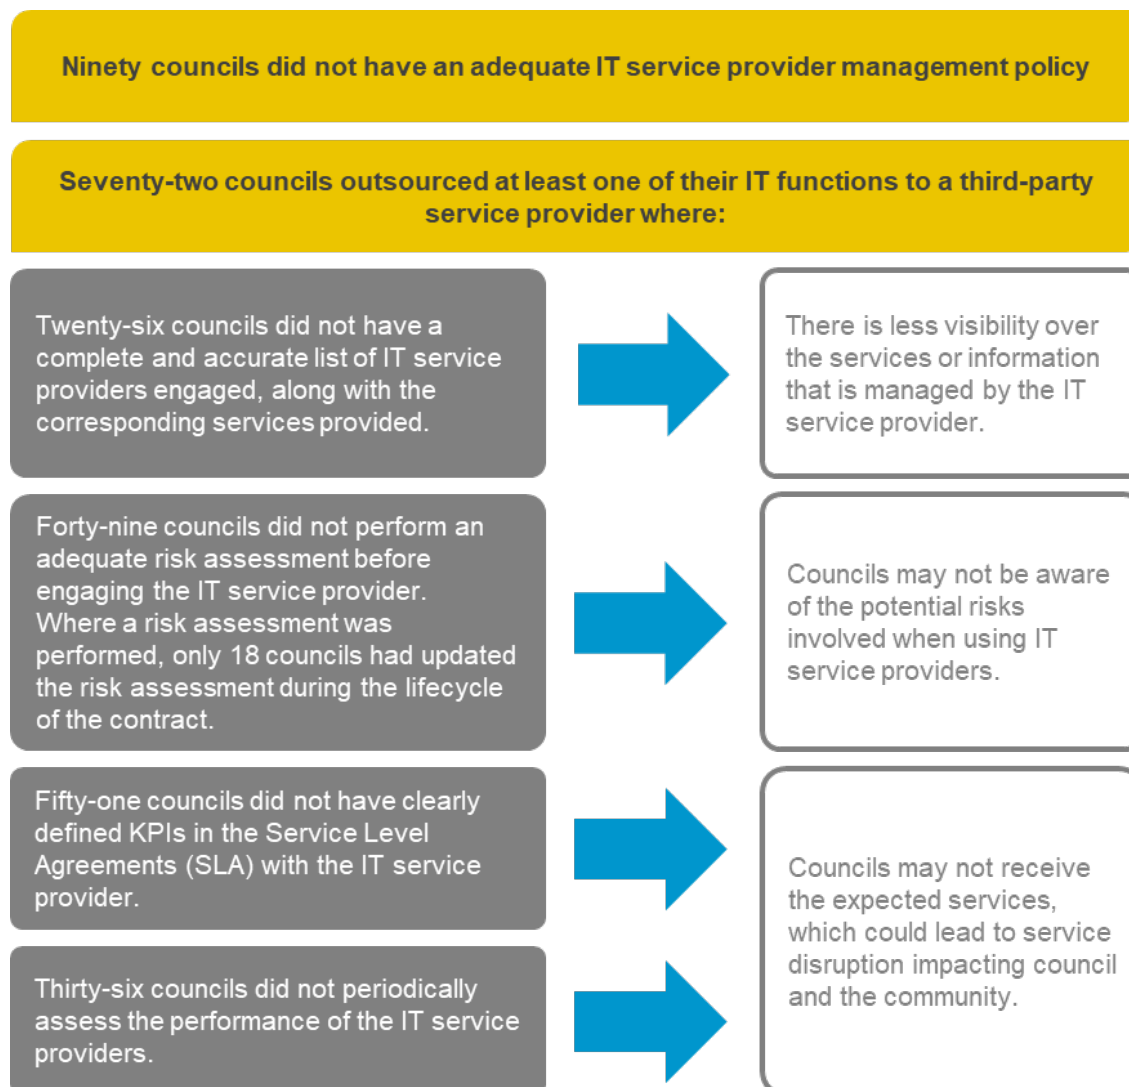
Ninety councils did not have an adequate IT service provider management policy

Seventy-two councils outsourced at least one of their IT functions to a third-party service provider where:

Twenty-six councils did not have a complete and accurate list of IT service providers engaged, along with the corresponding services provided.

There is less visibility over the services or information that is managed by the IT service provider.

Forty-nine councils did not perform an adequate risk assessment before engaging the IT service provider. Where a risk assessment was performed, only 18 councils had updated the risk assessment during the lifecycle of the contract.

Councils may not be aware of the potential risks involved when using IT service providers.

Fifty-one councils did not have clearly defined KPIs in the Service Level Agreements (SLA) with the IT service provider.

Thirty-six councils did not periodically assess the performance of the IT service providers.

Councils may not receive the expected services, which could lead to service disruption impacting council and the community.